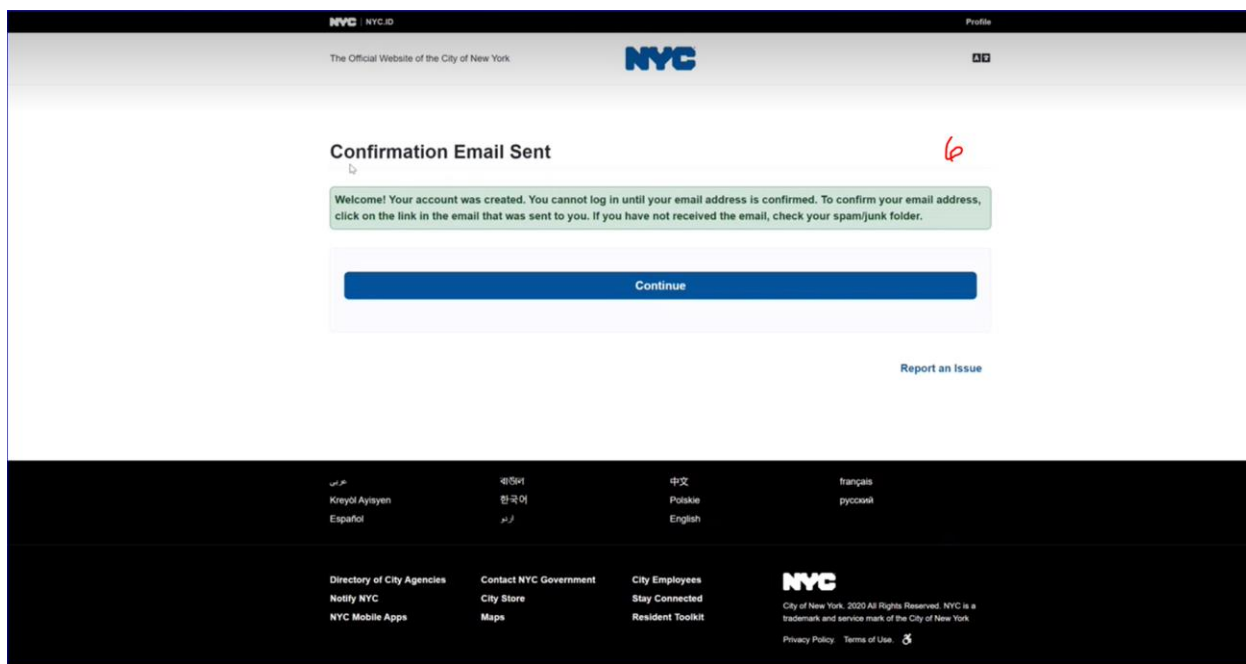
NYC | NYC.ID

Profile

The Official Website of the City of New York

NYC

Confirmation Email Sent

6

Welcome! Your account was created. You cannot log in until your email address is confirmed. To confirm your email address, click on the link in the email that was sent to you. If you have not received the email, check your spam/junk folder.

Continue

Report an Issue

عربي
Kreyòl Ayisyen
Español
বাংলা
한국어
اردو
中文
Polskie
English
français
русский

Directory of City Agencies
Notify NYC
NYC Mobile Apps
Contact NYC Government
City Store
Maps
City Employees
Stay Connected
Resident Toolkit

NYC

City of New York. 2020 All Rights Reserved. NYC is a trademark and service mark of the City of New York

Privacy Policy. Terms of Use.